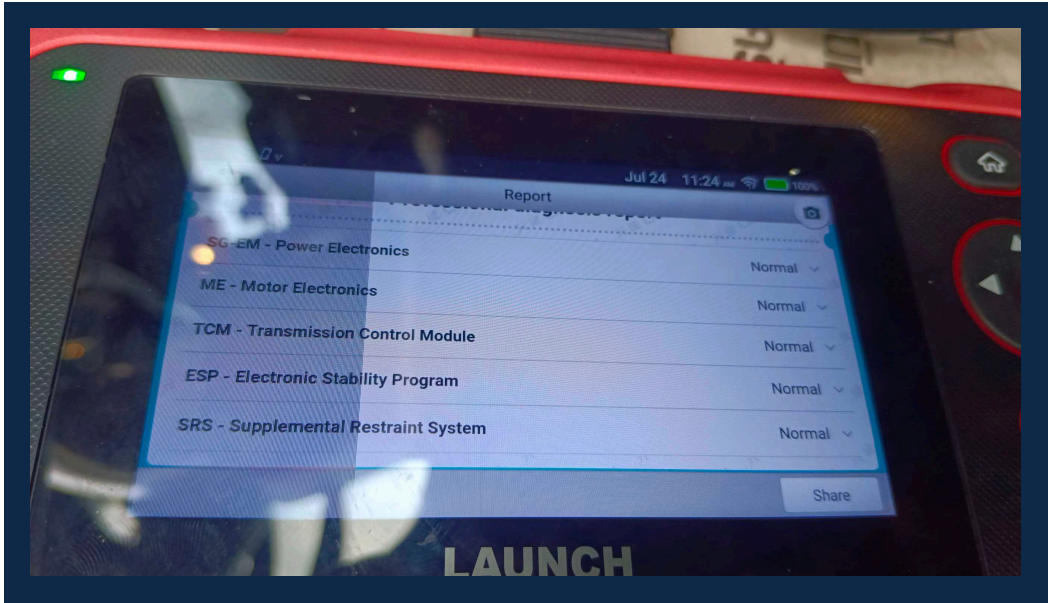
Jul 24 11:24 100%

Report

Professional diagnosis report

SG-EM - Power Electronics
Normal

ME - Motor Electronics
Normal

TCM - Transmission Control Module
Normal

ESP - Electronic Stability Program
Normal

SRS - Supplemental Restraint System
Normal

Share

LAUNCH